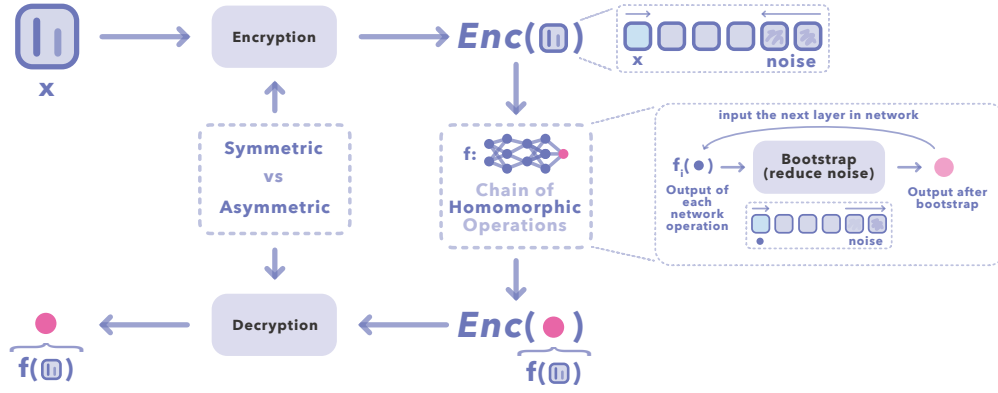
x

Encryption

$Enc($ $)$

x

noise

Symmetric
vs
Asymmetric

f:

Chain of Homomorphic Operations

input the next layer in network

$f_i($ $)$

Output of each network operation

Bootstrap (reduce noise)

Output after bootstrap

noise

Decryption

$Enc($ $)$

f( )

f( )